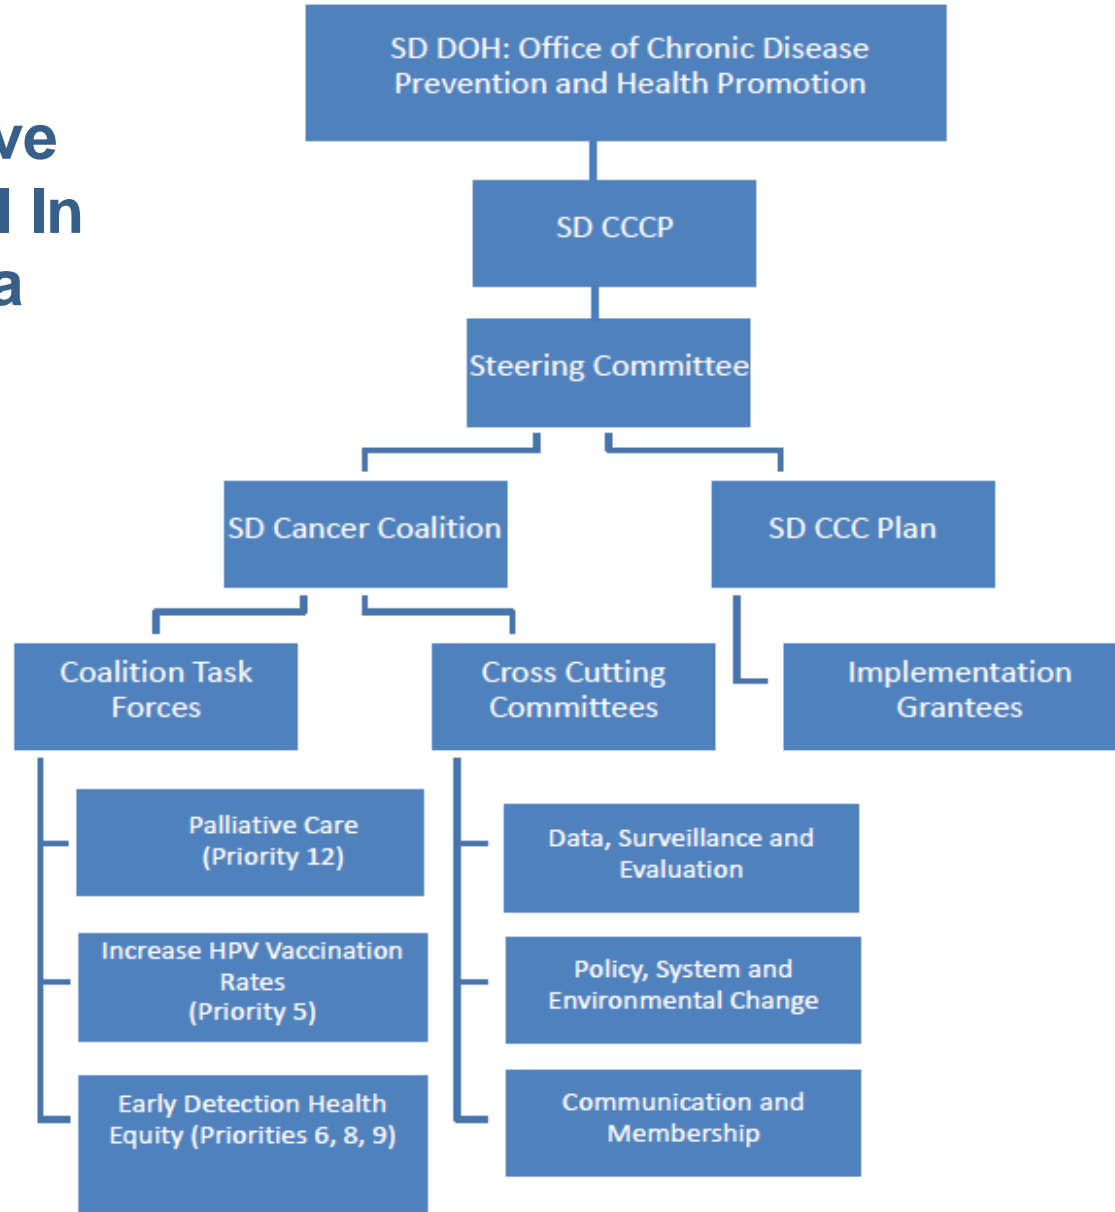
ve
l In
a

SD DOH: Office of Chronic Disease Prevention and Health Promotion

SD CCCP

Steering Committee

SD Cancer Coalition

SD CCC Plan

Coalition Task Forces

Cross Cutting Committees

Implementation Grantees

Palliative Care (Priority 12)

Increase HPV Vaccination Rates (Priority 5)

Early Detection Health Equity (Priorities 6, 8, 9)

Data, Surveillance and Evaluation

Policy, System and Environmental Change

Communication and Membership